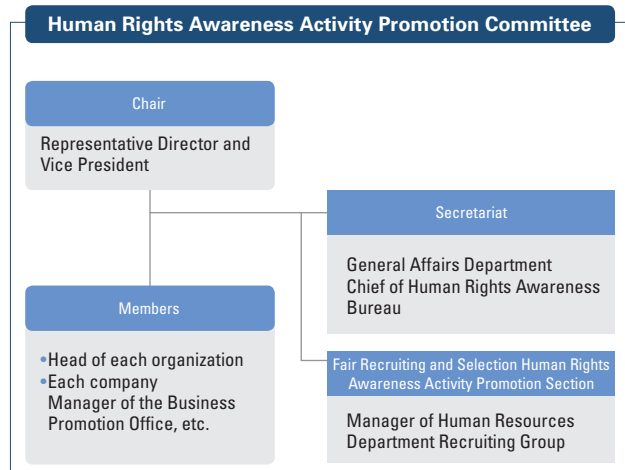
Human Rights Awareness Activity Promotion Committee

Chair

Representative Director and Vice President

Secretariat

General Affairs Department Chief of Human Rights Awareness Bureau

Members

•Head of each organization
•Each company Manager of the Business Promotion Office, etc.

Fair Recruiting and Selection Human Rights Awareness Activity Promotion Section

Manager of Human Resources Department Recruiting Group